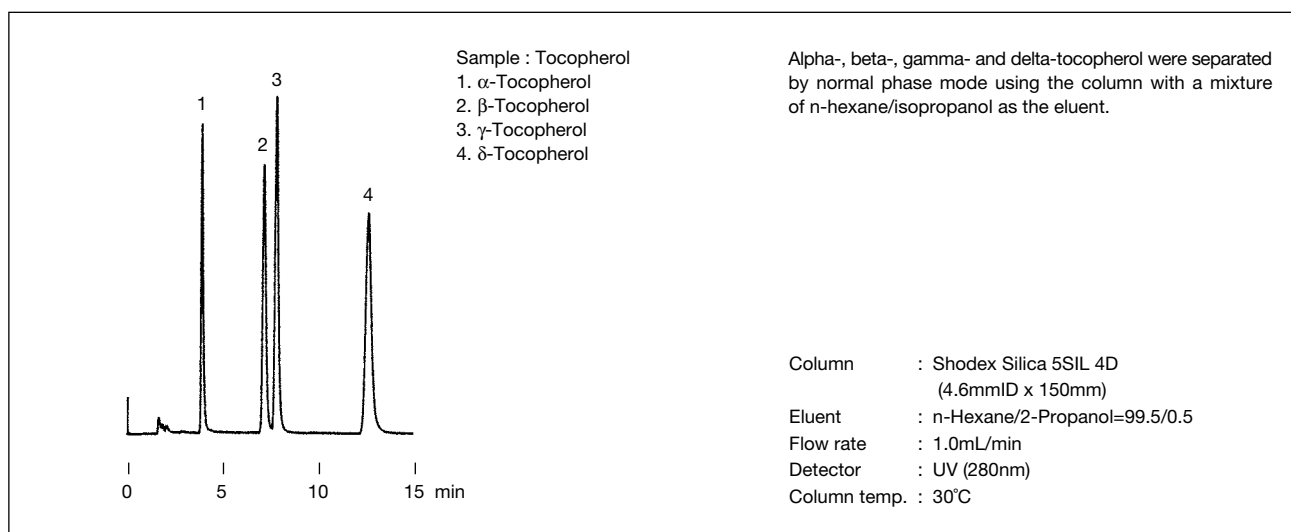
3

1

2

4

0 5 10 15 min

Sample : Tocopherol
1. α-Tocopherol
2. β-Tocopherol
3. γ-Tocopherol
4. δ-Tocopherol

Alpha-, beta-, gamma- and delta-tocopherol were separated by normal phase mode using the column with a mixture of n-hexane/isopropanol as the eluent.

| | |
|---|---|
| Column | : Shodex Silica 5SIL 4D (4.6mmID x 150mm) |
| Eluent | : n-Hexane/2-Propanol=99.5/0.5 |
| Flow rate | : 1.0mL/min |
| Detector | : UV (280nm) |
| Column temp. | : 30℃ |